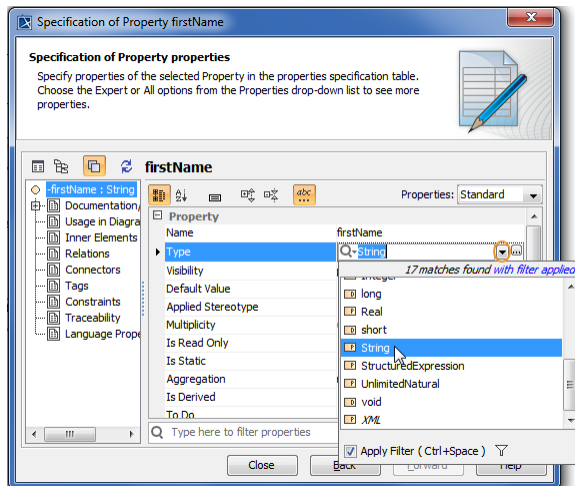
Specification of Property firstName

Specification of Property properties

Specify properties of the selected Property in the properties specification table. Choose the Expert or All options from the Properties drop-down list to see more properties.

firstName

-firstName : String
Documentation/
Usage in Diagra
Inner Elements
Relations
Connectors
Tags
Constraints
Traceability
Language Prope

Properties: Standard

Property

| Name | firstName |
|---|---|
| Type | String |
| Visibility | |
| Default Value | |
| Applied Stereotype | |
| Multiplicity | |
| Is Read Only | |
| Is Static | |
| Aggregation | |
| Is Derived | |
| To Do | |

17 matches found with filter applied

Integer
long
Real
short
String
StructuredExpression
UnlimitedNatural
void
XML

Apply Filter ( Ctrl+Space )

Type here to filter properties

Close
Back
Forward
Help